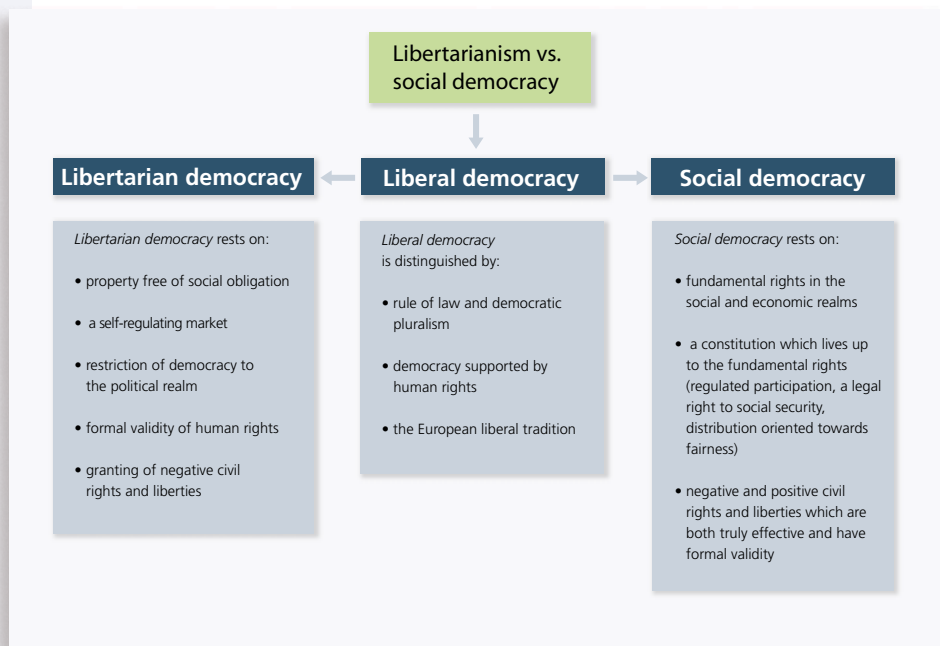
Libertarianism vs. social democracy

Libertarian democracy

Liberal democracy

Social democracy

Libertarian democracy rests on:

• property free of social obligation

• a self-regulating market

• restriction of democracy to the political realm

• formal validity of human rights

• granting of negative civil rights and liberties

Liberal democracy is distinguished by:

• rule of law and democratic pluralism

• democracy supported by human rights

• the European liberal tradition

Social democracy rests on:

• fundamental rights in the social and economic realms

• a constitution which lives up to the fundamental rights (regulated participation, a legal right to social security, distribution oriented towards fairness)

• negative and positive civil rights and liberties which are both truly effective and have formal validity